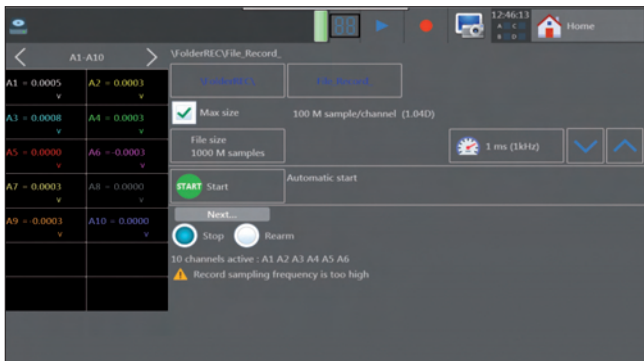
12:46:13

Home

A1-A10

A1 = 0.0005 V

A2 = 0.0003 V

A3 = 0.0008 V

A4 = 0.0003 V

A5 = 0.0000 V

A6 = -0.0003 V

A7 = 0.0003 V

A8 = 0.0000 V

A9 = -0.0003 V

A10 = 0.0000 V

\FolderREC\File_Record_

\FolderREC\

File Record

Max size

100 M sample/channel (1.04D)

File size
1000 M samples

1 ms (1kHz)

START Start

Automatic start

Next...

Stop

Rearm

10 channels active : A1 A2 A3 A4 A5 A6

Record sampling frequency is too high